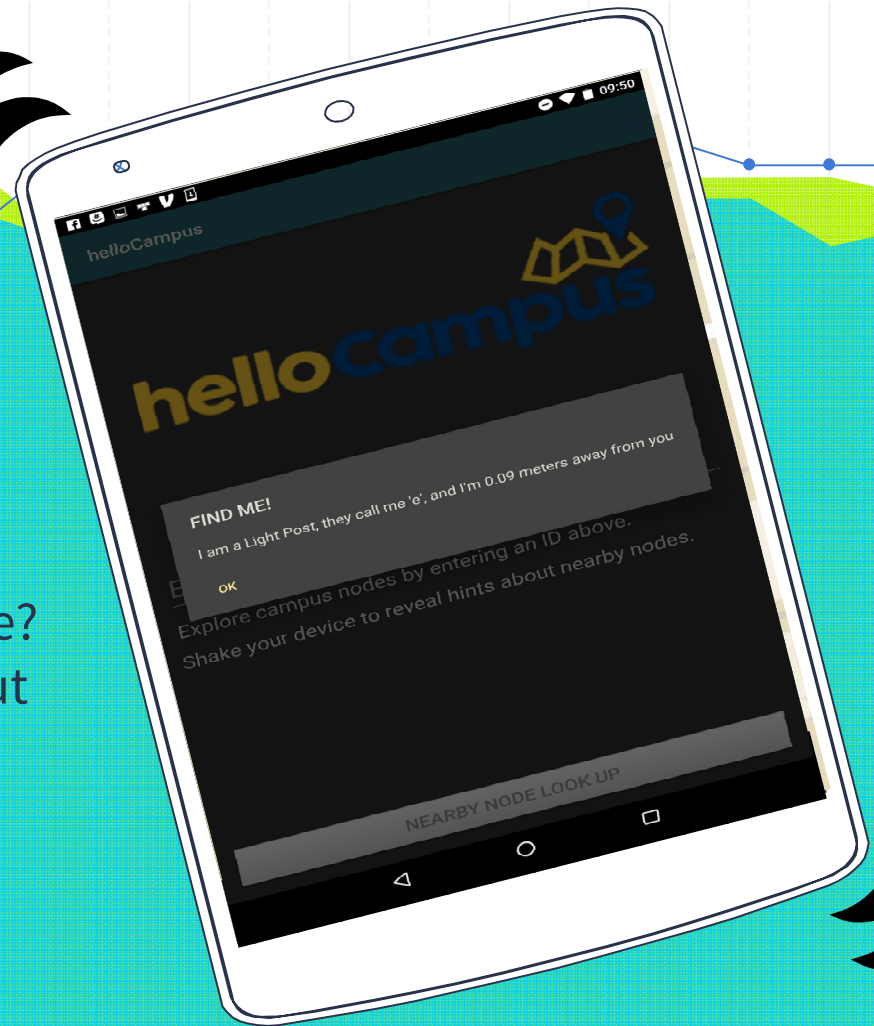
09:50

helloCampus

hellocampus

FIND ME!

I am a Light Post, they call me 'e', and I'm 0.09 meters away from you

OK

E

Explore campus nodes by entering an ID above.
Shake your device to reveal hints about nearby nodes.

NEARBY NODE LOOK UP

e?
ut